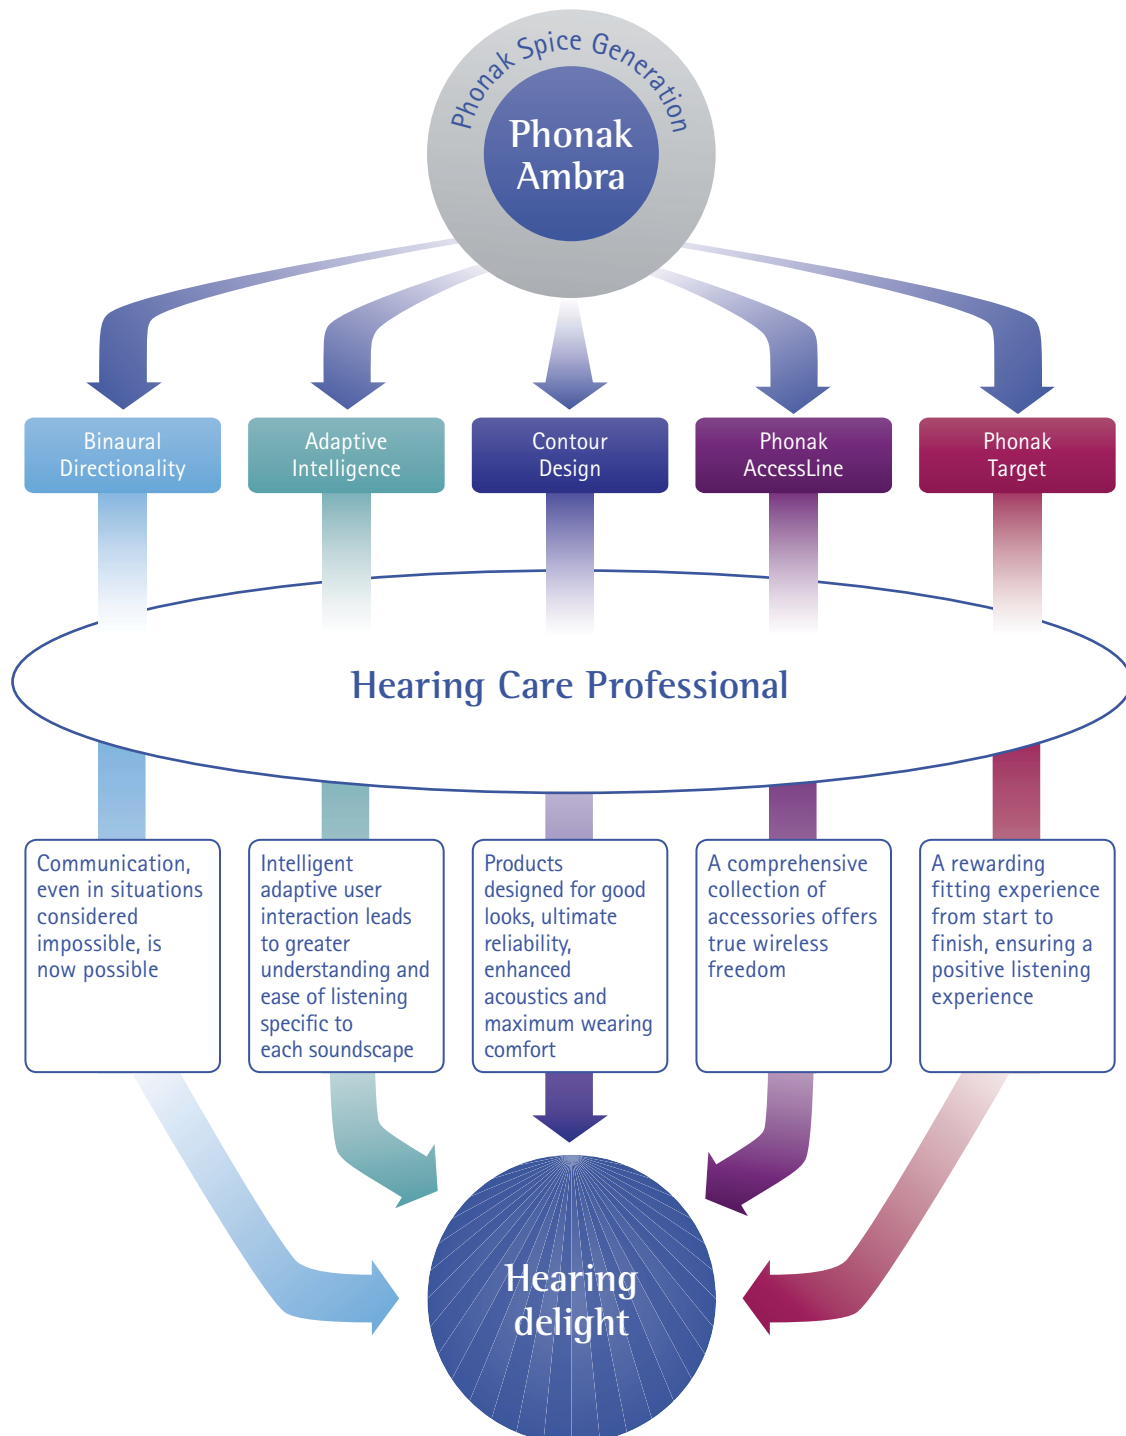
Phonak Spice Generation

Phonak Ambra

Binaural Directionality

Adaptive Intelligence

Contour Design

Phonak AccessLine

Phonak Target

Hearing Care Professional

Communication, even in situations considered impossible, is now possible

Intelligent adaptive user interaction leads to greater understanding and ease of listening specific to each soundscape

Products designed for good looks, ultimate reliability, enhanced acoustics and maximum wearing comfort

A comprehensive collection of accessories offers true wireless freedom

A rewarding fitting experience from start to finish, ensuring a positive listening experience

Hearing delight